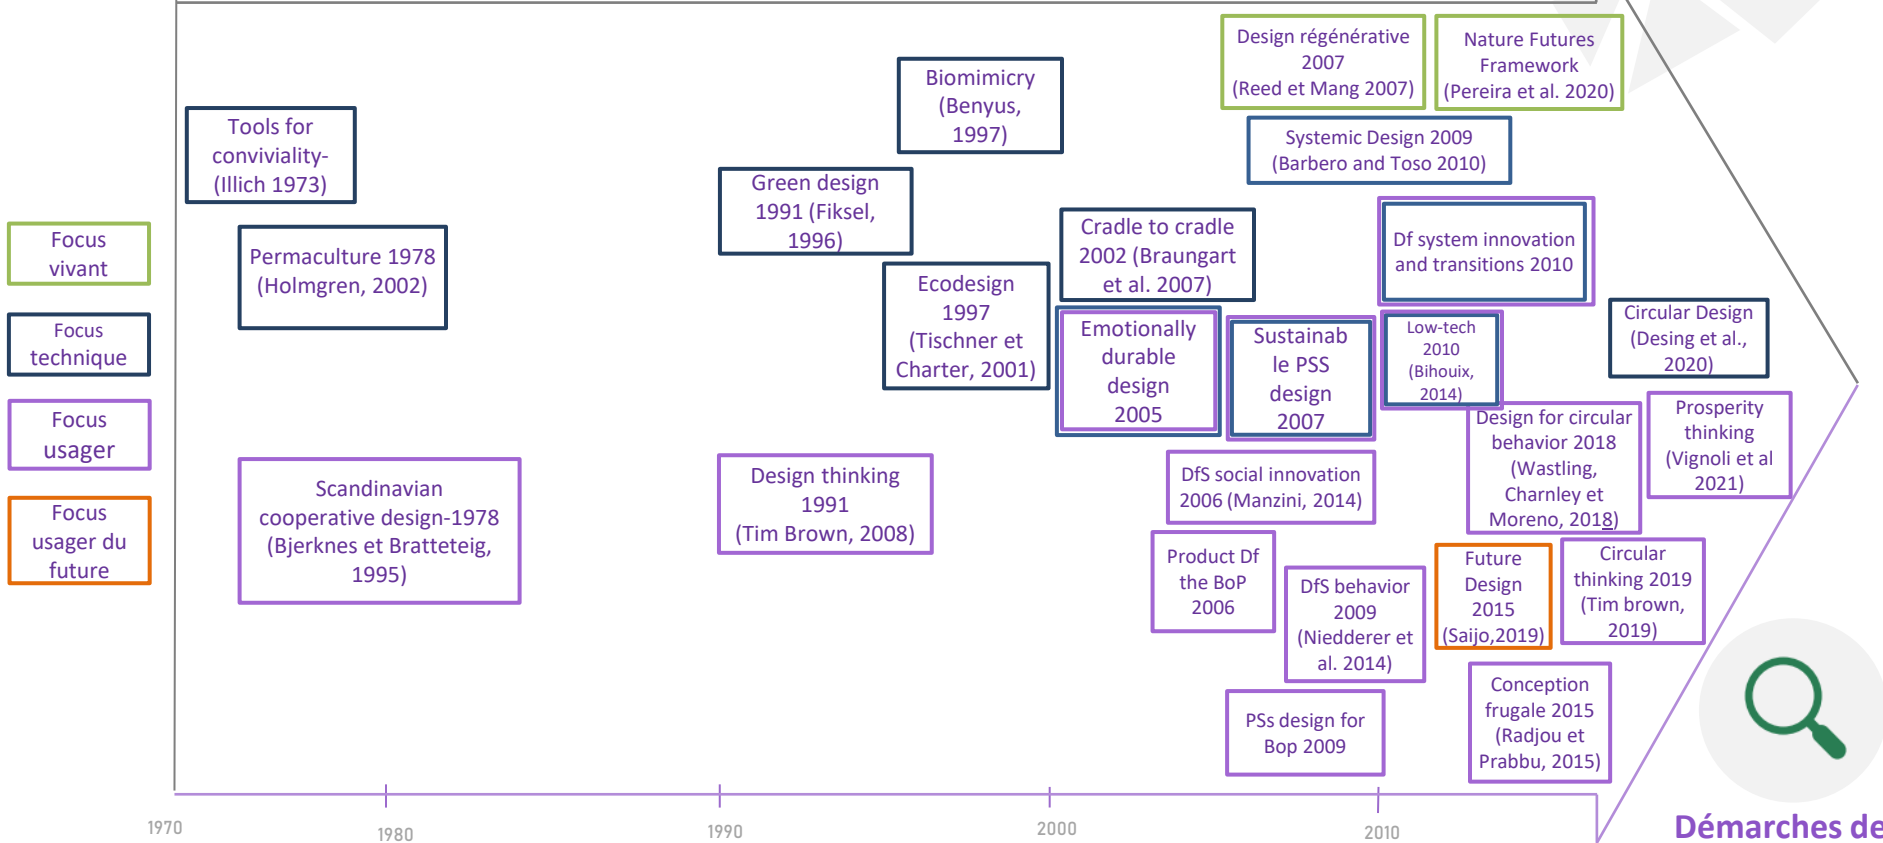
Focus vivant

Focus technique

Focus usager

Focus usager du future

Tools for conviviality- (Illich 1973)

Permaculture 1978 (Holmgren, 2002)

Scandinavian cooperative design-1978 (Bjerknes et Bratteteig, 1995)

Biomimicry (Benyus, 1997)

Green design 1991 (Fiksel, 1996)

Ecodesign 1997 (Tischner et Charter, 2001)

Design thinking 1991 (Tim Brown, 2008)

Design régénérative 2007 (Reed et Mang 2007)

Nature Futures Framework (Pereira et al. 2020)

Systemic Design 2009 (Barbero and Toso 2010)

Cradle to cradle 2002 (Braungart et al. 2007)

Df system innovation and transitions 2010

Emotionally durable design 2005

Sustainab le PSS design 2007

Low-tech 2010 (Bihouix, 2014)

Circular Design (Desing et al., 2020)

Prosperity thinking (Vignoli et al 2021)

Design for circular behavior 2018 (Wastling, Charnley et Moreno, 2018)

DfS social innovation 2006 (Manzini, 2014)

Product Df the BoP 2006

DfS behavior 2009 (Niedderer et al. 2014)

Future Design 2015 (Saijo,2019)

Circular thinking 2019 (Tim brown, 2019)

PSs design for Bop 2009

Conception frugale 2015 (Radjou et Prabbu, 2015)

1970 1980 1990 2000 2010

Démarches de